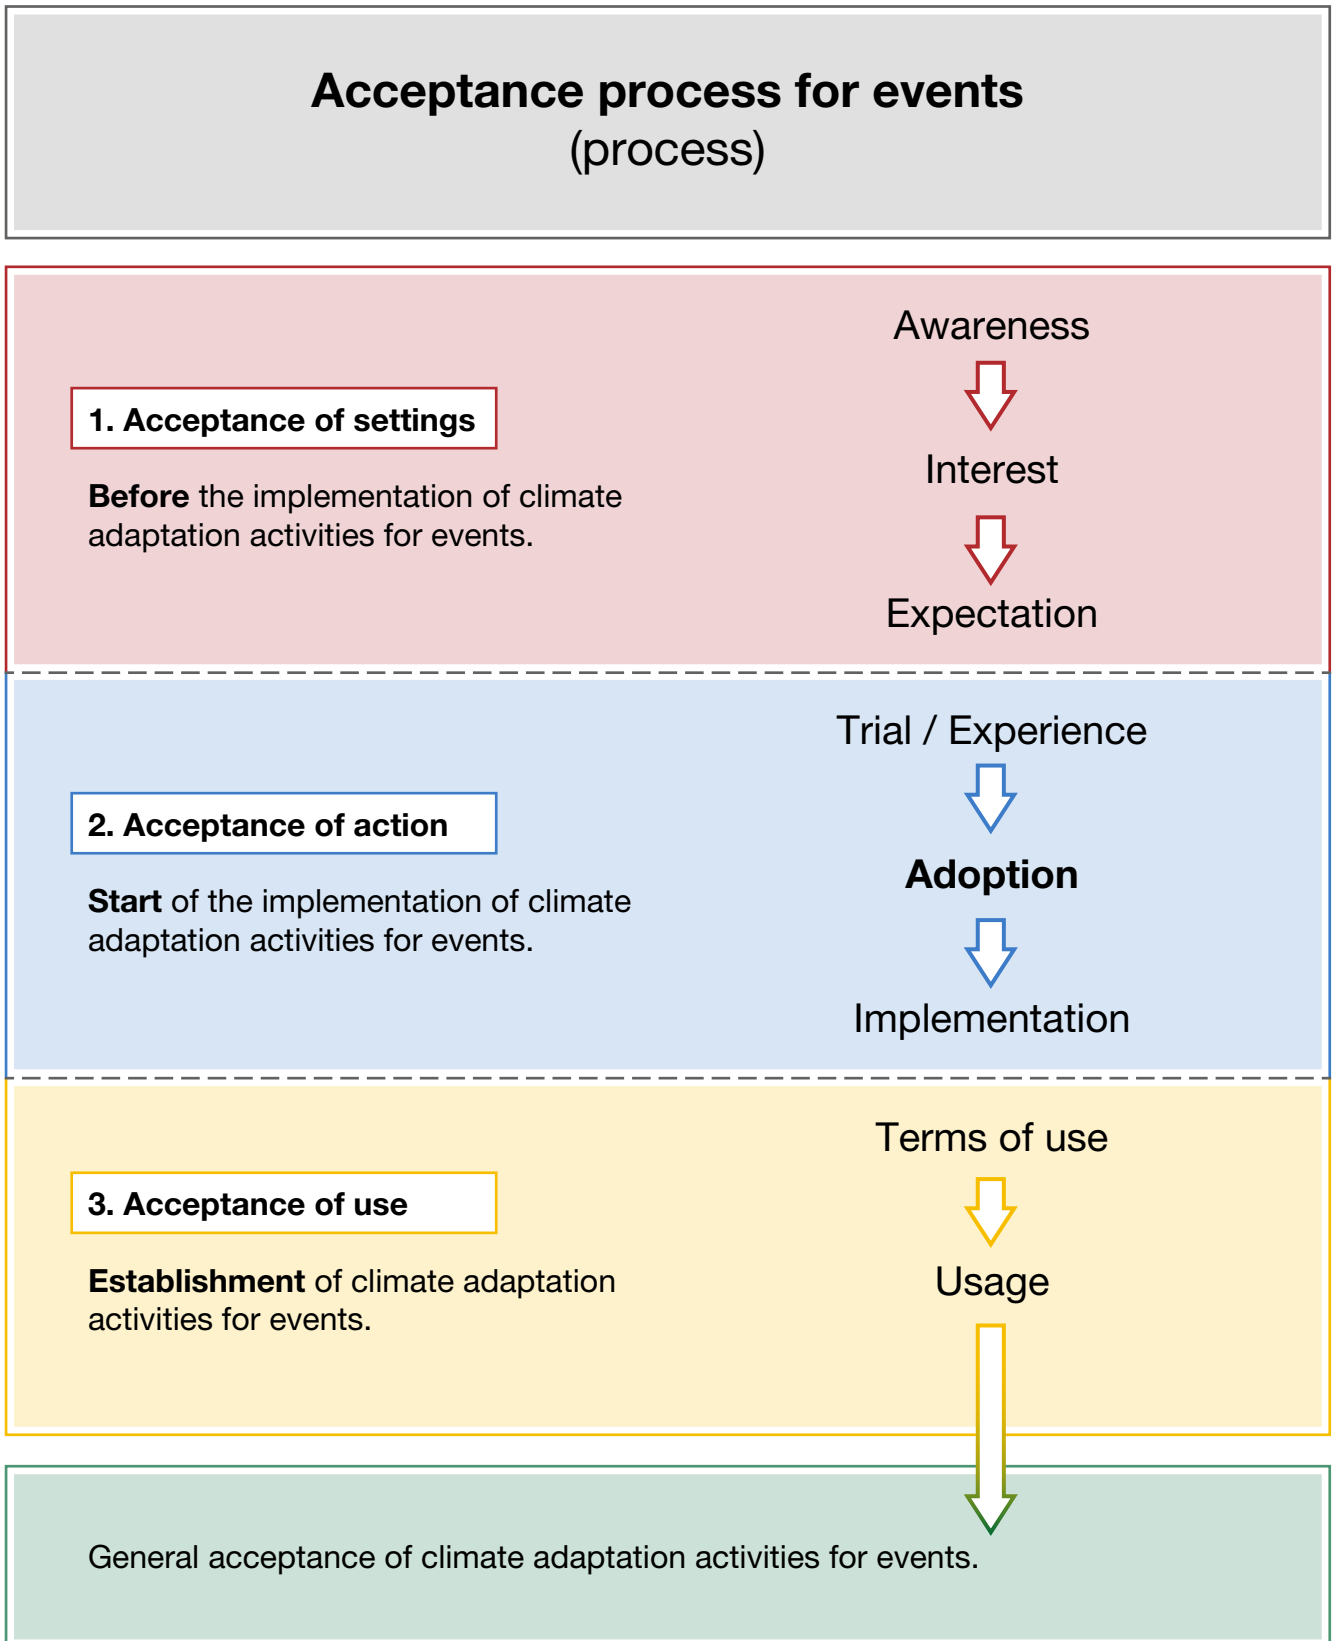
Acceptance process for events
(process)

1. Acceptance of settings

Before the implementation of climate adaptation activities for events.

Awareness

Interest

Expectation

2. Acceptance of action

Start of the implementation of climate adaptation activities for events.

Trial / Experience

Adoption

Implementation

3. Acceptance of use

Establishment of climate adaptation activities for events.

Terms of use

Usage

General acceptance of climate adaptation activities for events.